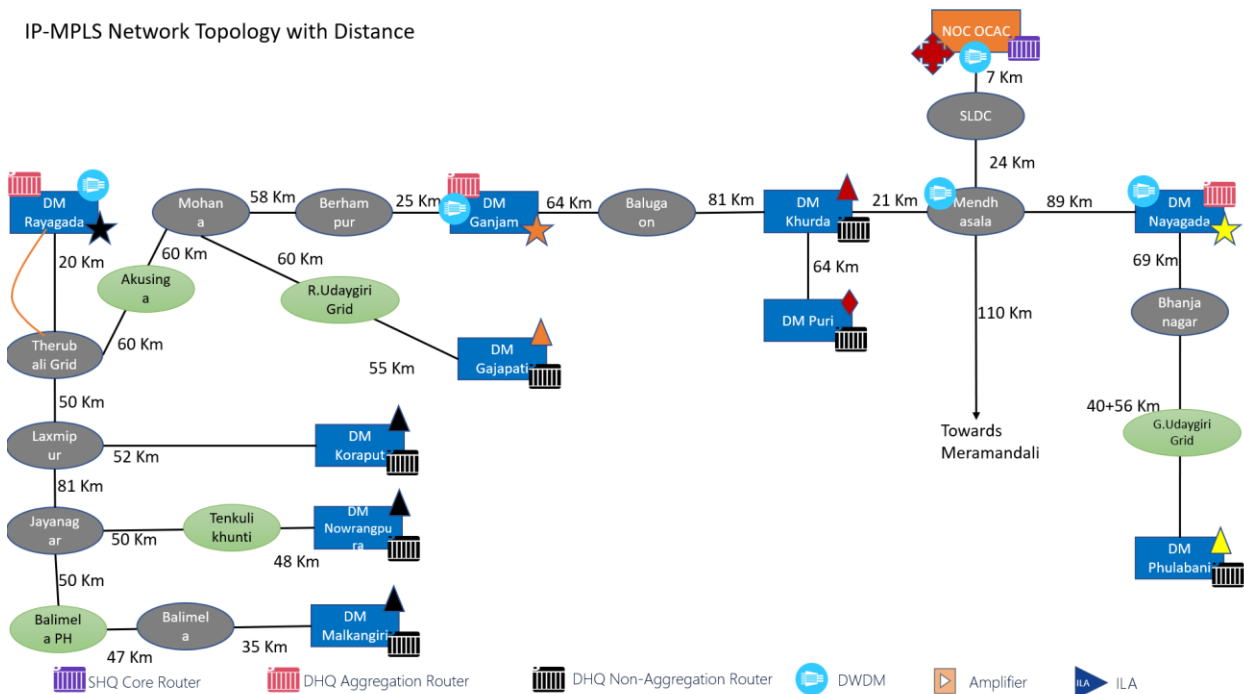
IP-MPLS Network Topology with Distance

NOC OCAC

7 Km

SLDC

24 Km

DM Rayagada

Mohan a

58 Km

Berham pur

25 Km

DM Ganjam

64 Km

Baluga on

81 Km

DM Khurda

21 Km

Mendh asala

89 Km

DM Nayagada

20 Km

60 Km

Akusing a

60 Km

R.Udaygiri Grid

64 Km

DM Puri

110 Km

69 Km

Bhanja nagar

Therub ali Grid

60 Km

DM Gajapati

55 Km

50 Km

Laxmip ur

52 Km

DM Koraput

Towards Meramandali

40+56 Km

G.Udaygiri Grid

81 Km

Jayanag ar

50 Km

Tenkuli khunti

DM Nowrangpu ra

48 Km

50 Km

DM Phulabani

Balimel a PH

Balimel a

DM Malkangiri

35 Km

47 Km

SHQ Core Router

DHQ Aggregation Router

DHQ Non-Aggregation Router

DWDM

Amplifier

ILA

ILA